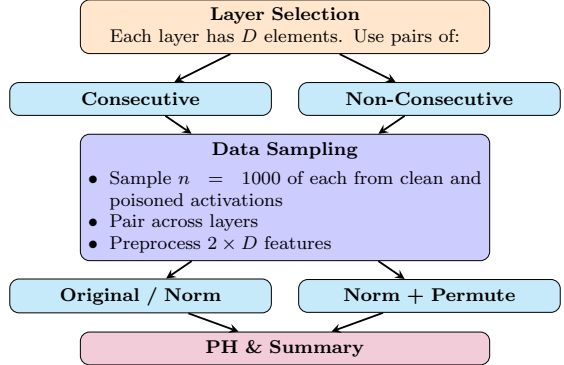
**Layer Selection**
Each layer has $D$ elements. Use pairs of:

**Consecutive**

**Non-Consecutive**

**Data Sampling**

- Sample $n = 1000$ of each from clean and poisoned activations
- Pair across layers
- Preprocess $2 \times D$ features

**Original / Norm**

**Norm + Permute**

**PH & Summary**